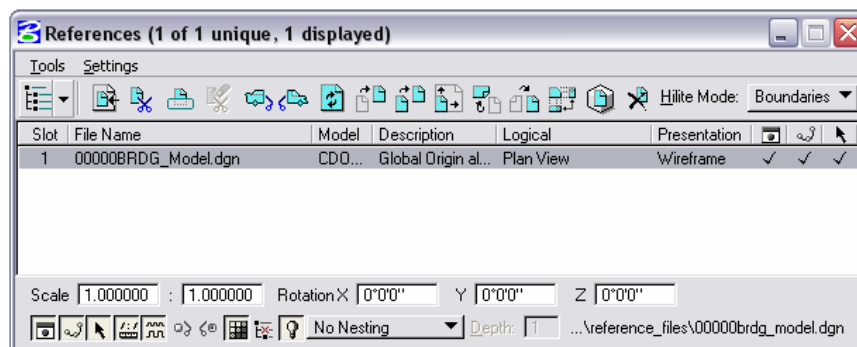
References (1 of 1 unique, 1 displayed)

Tools Settings

Hilite Mode: Boundaries

| Slot | File Name | Model | Description | Logical | Presentation | | | |
|---|---|---|---|---|---|---|---|---|
| 1 | 00000BRDG_Model.dgn | CDO... | Global Origin al... | Plan View | Wireframe | ✓ | ✓ | ✓ |

Scale 1.000000 : 1.000000 Rotation X 0°0'0" Y 0°0'0" Z 0°0'0"

No Nesting Depth: 1 ...\reference_files\00000brdg_model.dgn